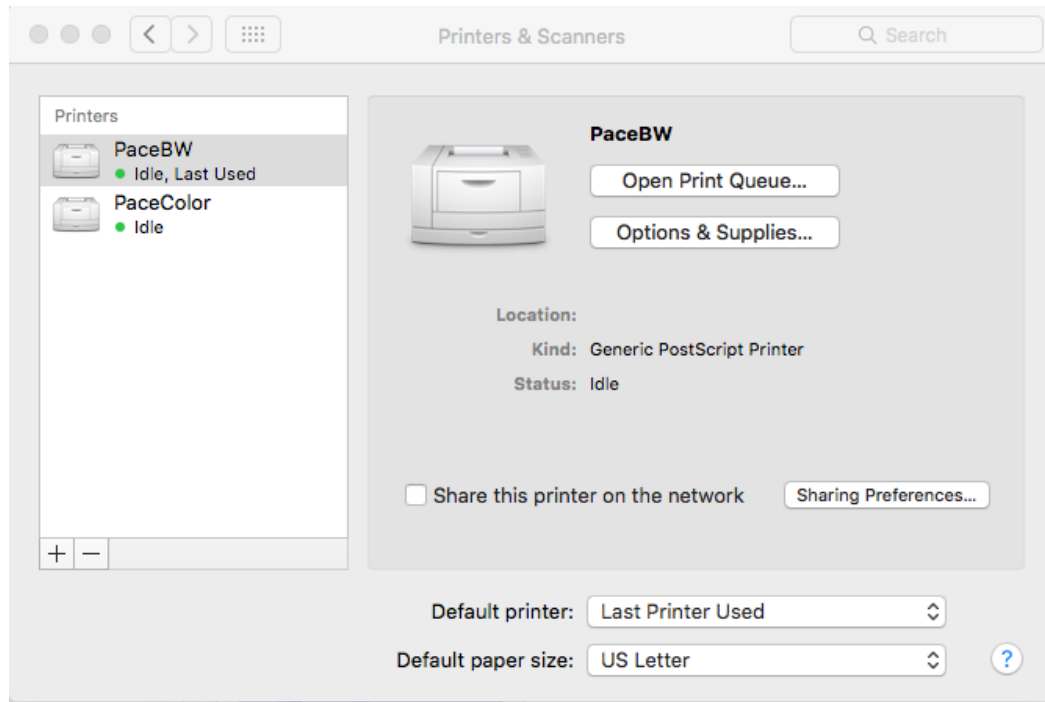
Printers & Scanners

Search

Printers

PaceBW
Idle, Last Used

PaceColor
Idle

+ −

PaceBW

Open Print Queue...

Options & Supplies...

Location:

Kind: Generic PostScript Printer

Status: Idle

Share this printer on the network

Sharing Preferences...

Default printer: Last Printer Used

Default paper size: US Letter

?